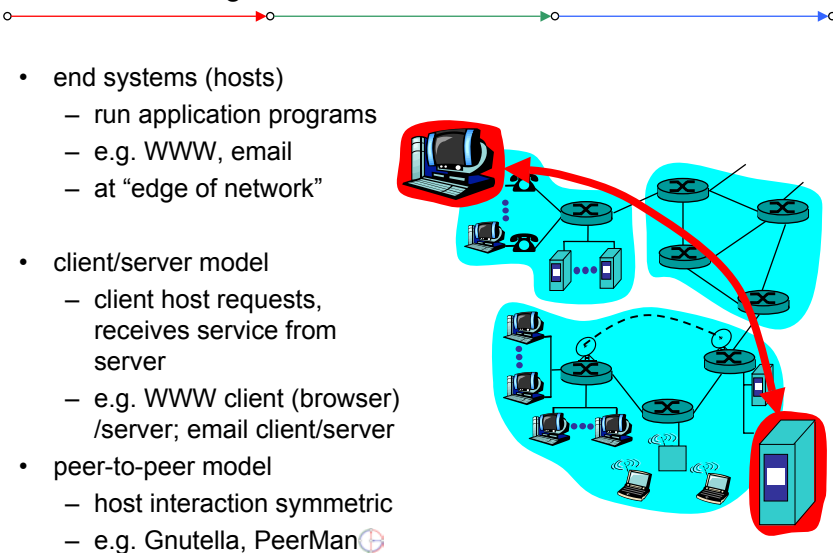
- end systems (hosts)
  - run application programs
  - e.g. WWW, email
  - at “edge of network”

- client/server model
  - client host requests, receives service from server
  - e.g. WWW client (browser) /server; email client/server
- peer-to-peer model
  - host interaction symmetric
  - e.g. Gnutella, PeerMan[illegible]